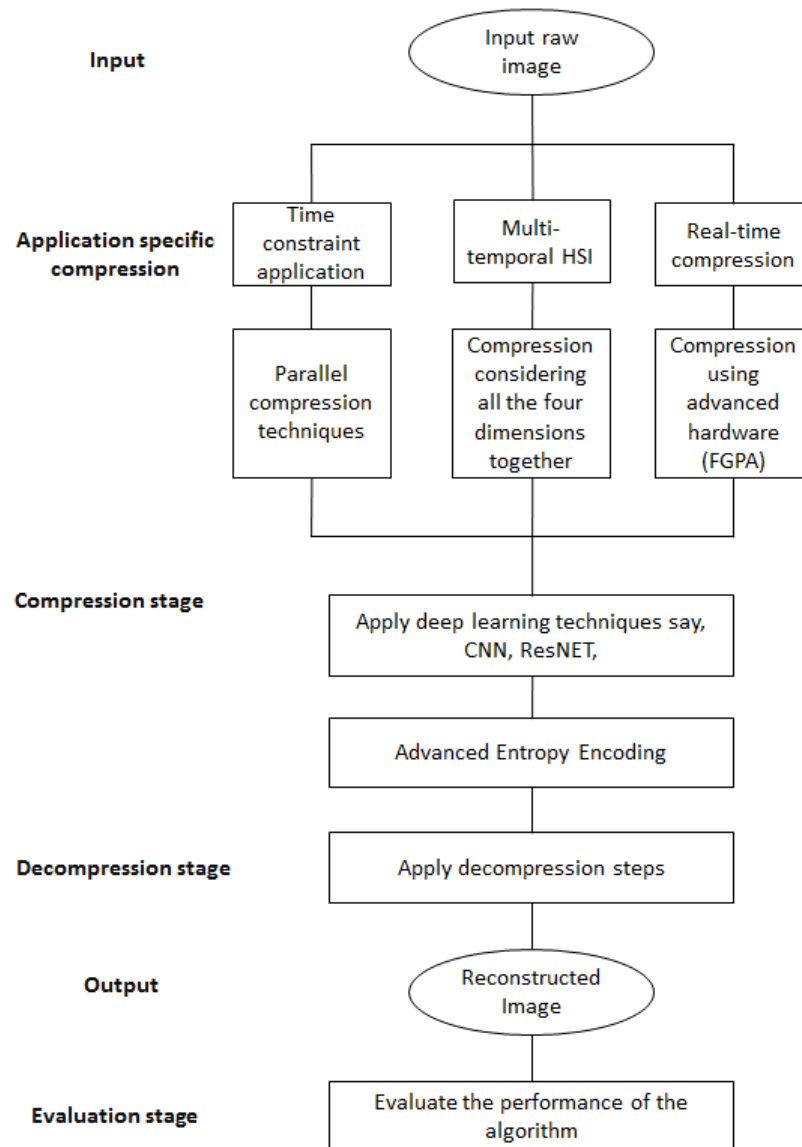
Input

Input raw image

Application specific compression

Time constraint application

Multi-temporal HSI

Real-time compression

Parallel compression techniques

Compression considering all the four dimensions together

Compression using advanced hardware (FGPA)

Compression stage

Apply deep learning techniques say, CNN, ResNET,

Advanced Entropy Encoding

Decompression stage

Apply decompression steps

Output

Reconstructed Image

Evaluation stage

Evaluate the performance of the algorithm